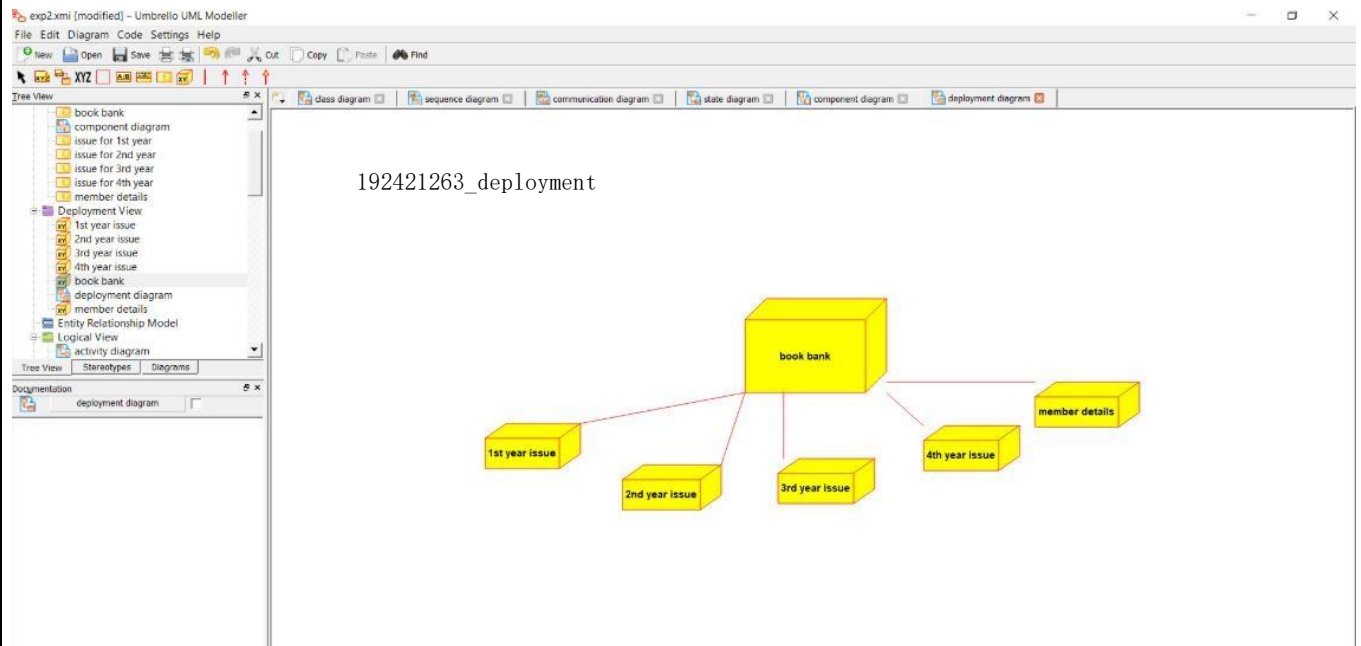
exp2.xmi [modified] – Umbrello UML Modeller

File Edit Diagram Code Settings Help

New Open Save Cut Copy Paste Find

XYZ

Tree View

book bank
component diagram
issue for 1st year
issue for 2nd year
issue for 3rd year
issue for 4th year
member details
Deployment View
1st year issue
2nd year issue
3rd year issue
4th year issue
book bank
deployment diagram
member details
Entity Relationship Model
Logical View
activity diagram

Tree View | Stereotypes | Diagrams

Documentation

deployment diagram

class diagram | sequence diagram | communication diagram | state diagram | component diagram | deployment diagram

192421263_deployment

book bank

member details

1st year issue

4th year issue

2nd year issue

3rd year issue